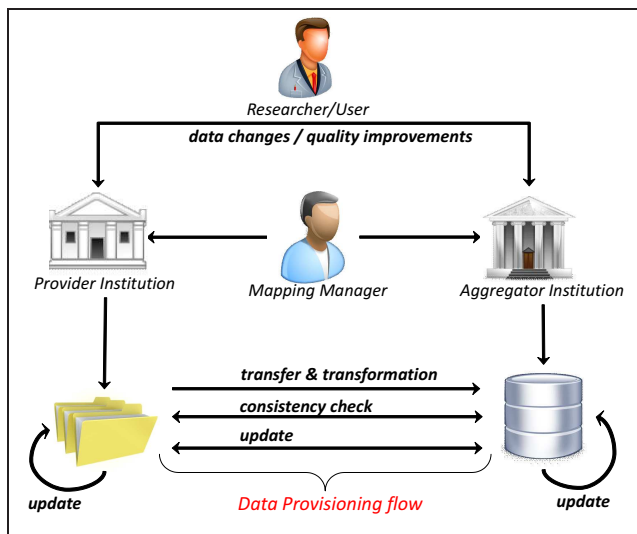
Researcher/User

data changes / quality improvements

Provider Institution

Mapping Manager

Aggregator Institution

transfer & transformation

consistency check

update

update

Data Provisioning flow

update